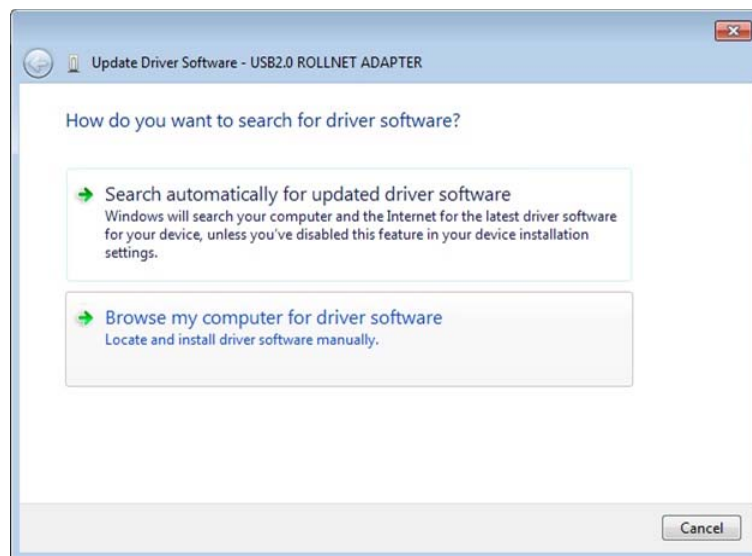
Update Driver Software - USB2.0 ROLLNET ADAPTER

How do you want to search for driver software?

Search automatically for updated driver software
Windows will search your computer and the Internet for the latest driver software for your device, unless you've disabled this feature in your device installation settings.

Browse my computer for driver software
Locate and install driver software manually.

Cancel